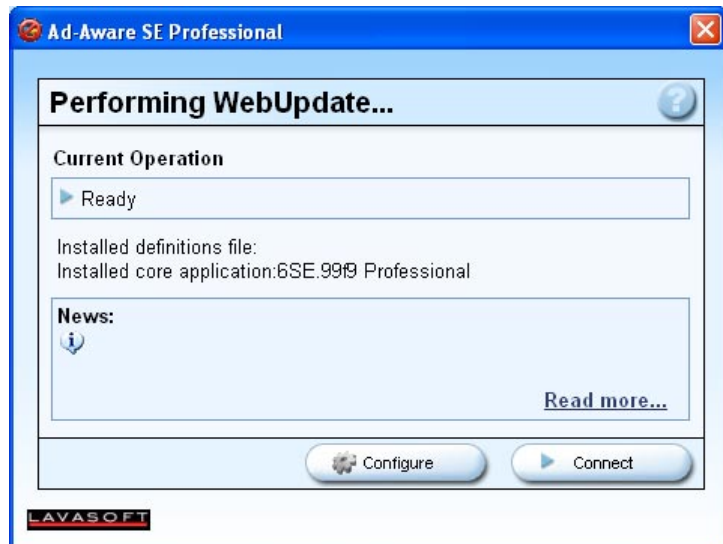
Ad-Aware SE Professional

Performing WebUpdate...

Current Operation

Ready

Installed definitions file:
Installed core application:6SE.99f9 Professional

News:

Read more...

Configure

Connect

LAVASOFT